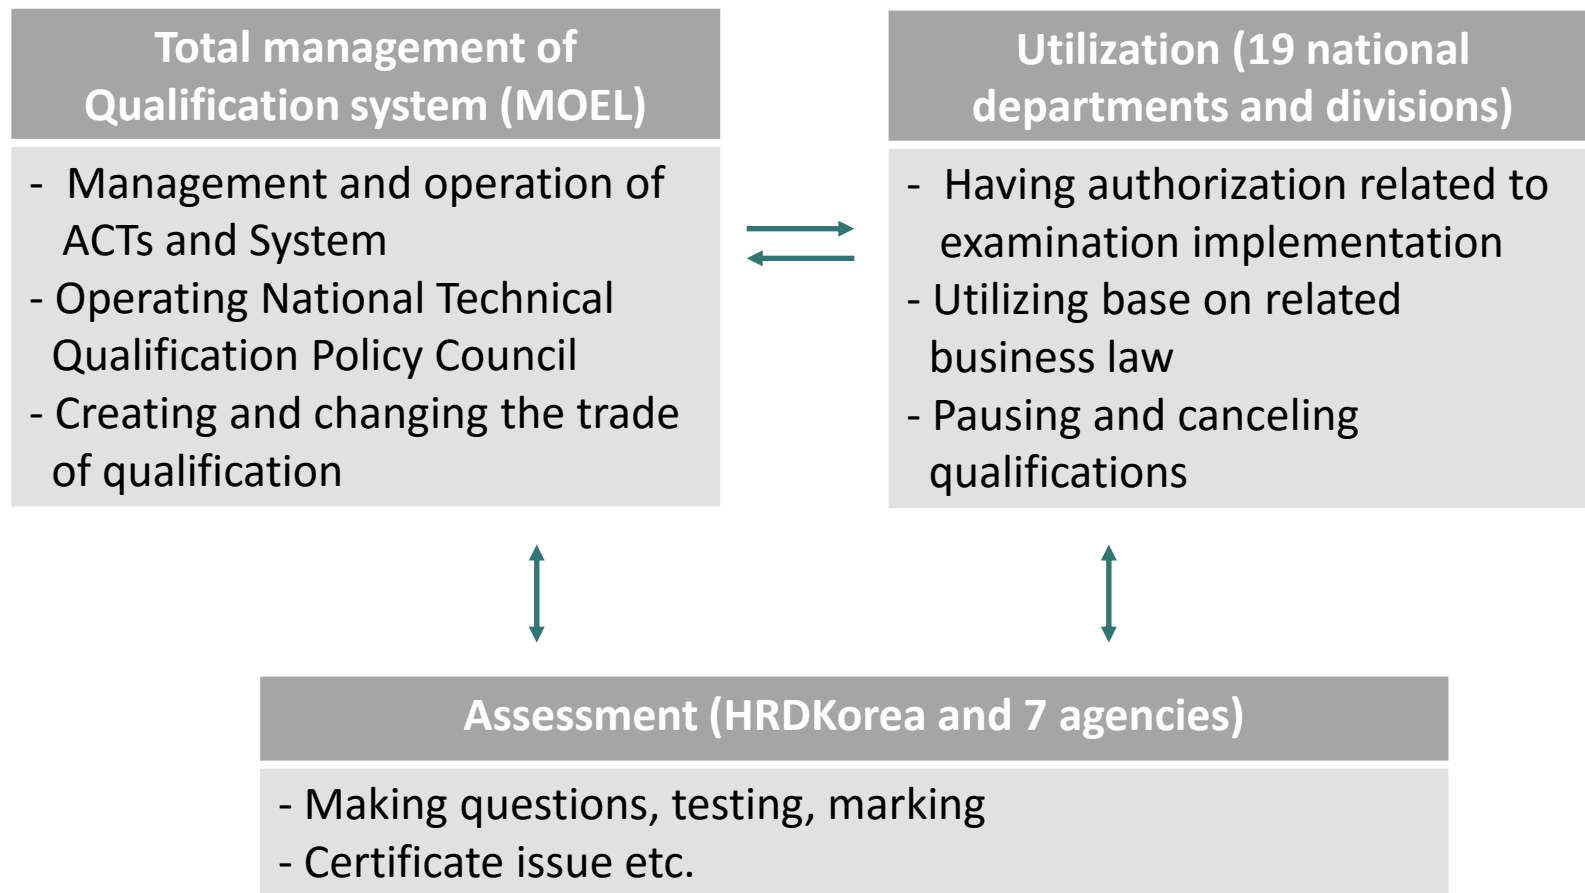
Total management of Qualification system (MOEL)

- Management and operation of ACTs and System
- Operating National Technical Qualification Policy Council
- Creating and changing the trade of qualification

Utilization (19 national departments and divisions)

- Having authorization related to examination implementation
- Utilizing base on related business law
- Pausing and canceling qualifications

Assessment (HRDKorea and 7 agencies)

- Making questions, testing, marking
- Certificate issue etc.